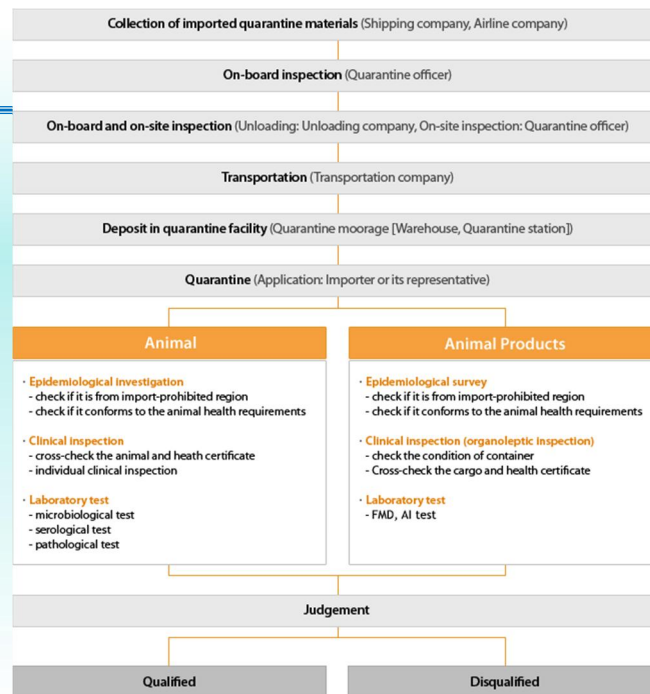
Collection of imported quarantine materials (Shipping company, Airline company)

On-board inspection (Quarantine officer)

On-board and on-site inspection (Unloading: Unloading company, On-site inspection: Quarantine officer)

Transportation (Transportation company)

Deposit in quarantine facility (Quarantine moorage [Warehouse, Quarantine station])

Quarantine (Application: Importer or its representative)

Animal

· Epidemiological investigation
- check if it is from import-prohibited region
- check if it conforms to the animal health requirements

· Clinical inspection
- cross-check the animal and heath certificate
- individual clinical inspection

· Laboratory test
- microbiological test
- serological test
- pathological test

Animal Products

· Epidemiological survey
- check if it is from import-prohibited region
- check if it conforms to the animal health requirements

· Clinical inspection (organoleptic inspection)
- check the condition of container
- Cross-check the cargo and health certificate

· Laboratory test
- FMD, AI test

Judgement

Qualified

Disqualified